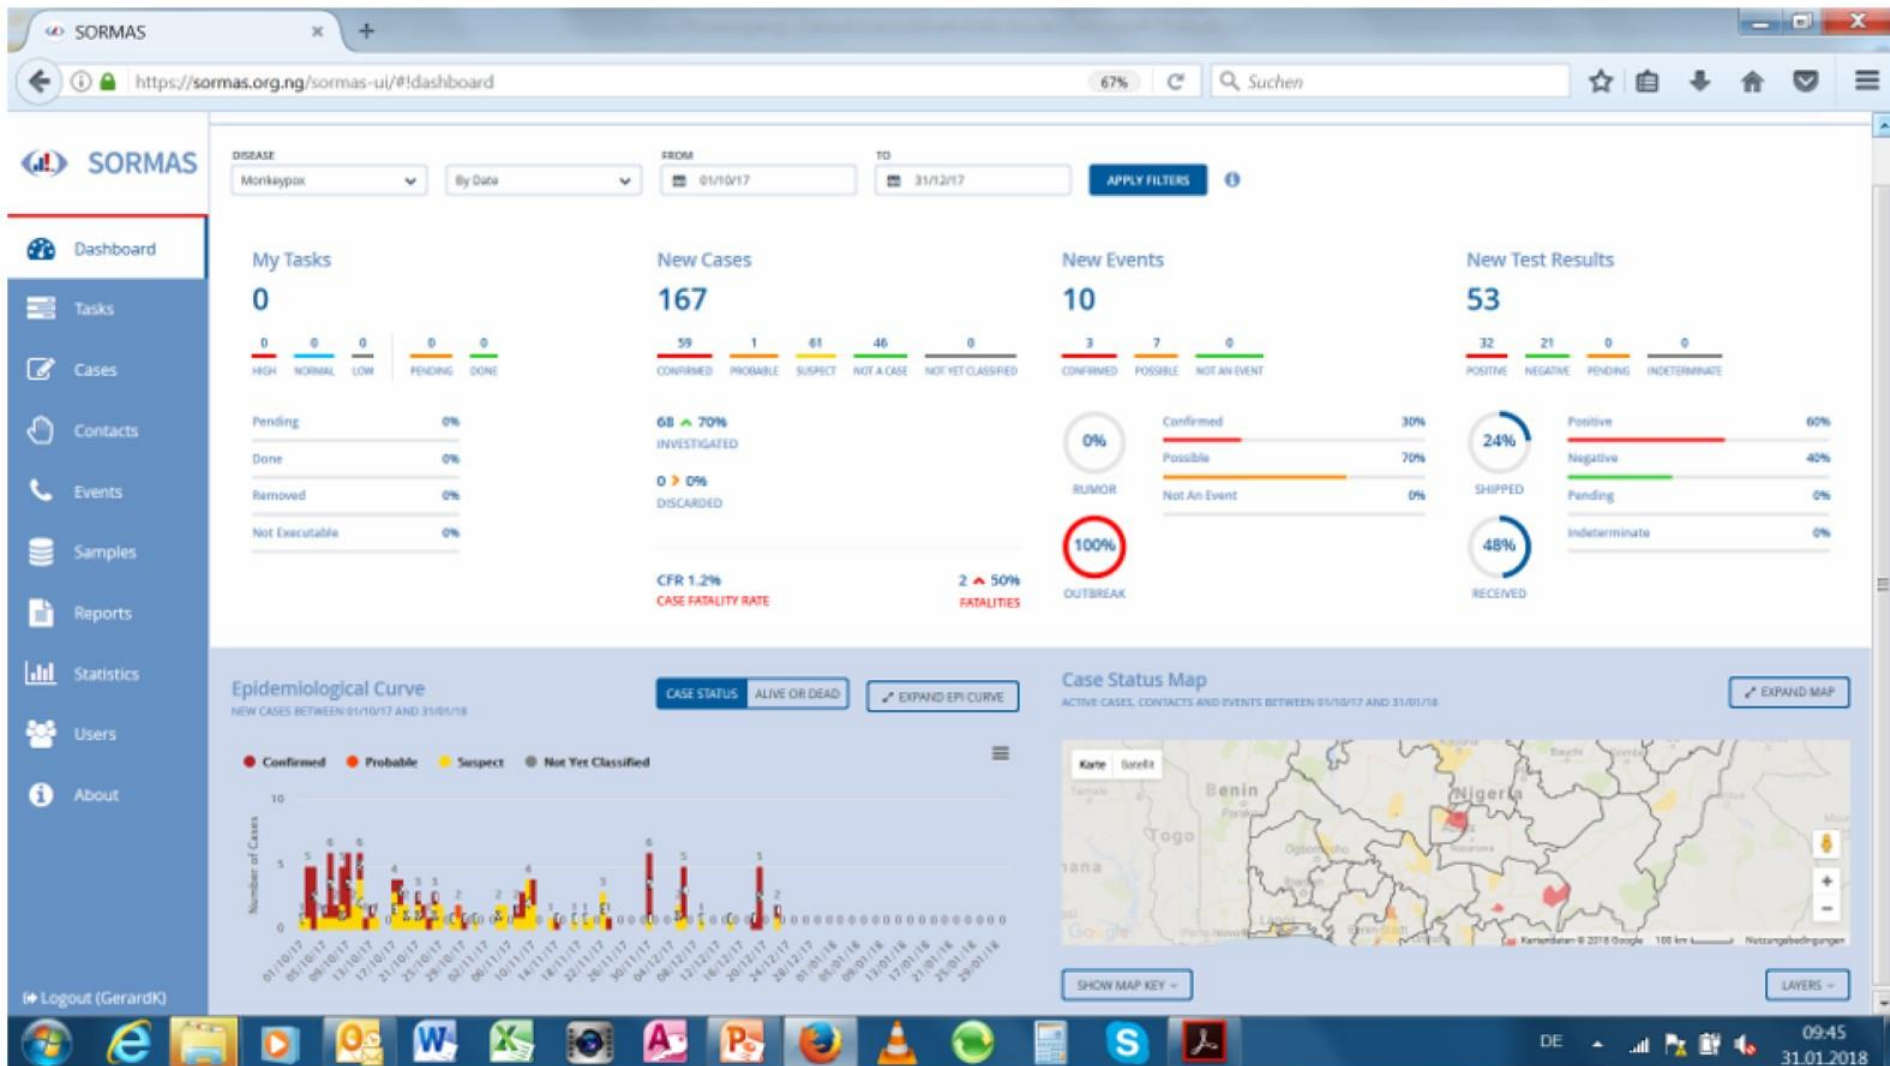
SORMAS ×

https://sormas.org.ng/sormas-ui/#!dashboard 67% Suchen

SORMAS

Dashboard
Tasks
Cases
Contacts
Events
Samples
Reports
Statistics
Users
About

Logout (GerardK)

DISEASE
Monkeypox
By Date
FROM
01/10/17
TO
31/12/17
APPLY FILTERS

My Tasks
0
0 HIGH 0 NORMAL 0 LOW 0 PENDING 0 DONE
Pending 0%
Done 0%
Removed 0%
Not Executable 0%

New Cases
167
59 CONFIRMED 1 PROBABLE 61 SUSPECT 46 NOT A CASE 0 NOT YET CLASSIFIED
68 70%
INVESTIGATED
0 0%
DISCARDED
CFR 1.2%
CASE FATALITY RATE
2 50%
FATALITIES

New Events
10
3 CONFIRMED 7 POSSIBLE 0 NOT AN EVENT
0%
RUMOR
100%
OUTBREAK
Confirmed 30%
Possible 70%
Not An Event 0%

New Test Results
53
32 POSITIVE 21 NEGATIVE 0 PENDING 0 INDETERMINATE
24%
SHIPPED
48%
RECEIVED
Positive 60%
Negative 40%
Pending 0%
Indeterminate 0%

Epidemiological Curve
NEW CASES BETWEEN 01/10/17 AND 31/01/18
CASE STATUS ALIVE OR DEAD
EXPAND EPI CURVE
Confirmed Probable Suspect Not Yet Classified
10
5
0
Number of Cases

Case Status Map
ACTIVE CASES, CONTACTS AND EVENTS BETWEEN 01/10/17 AND 31/01/18
EXPAND MAP
Karte Satellit
Benin
Nigeria
Togo
SHOW MAP KEY
LAYERS

DE 09:45 31.01.2018